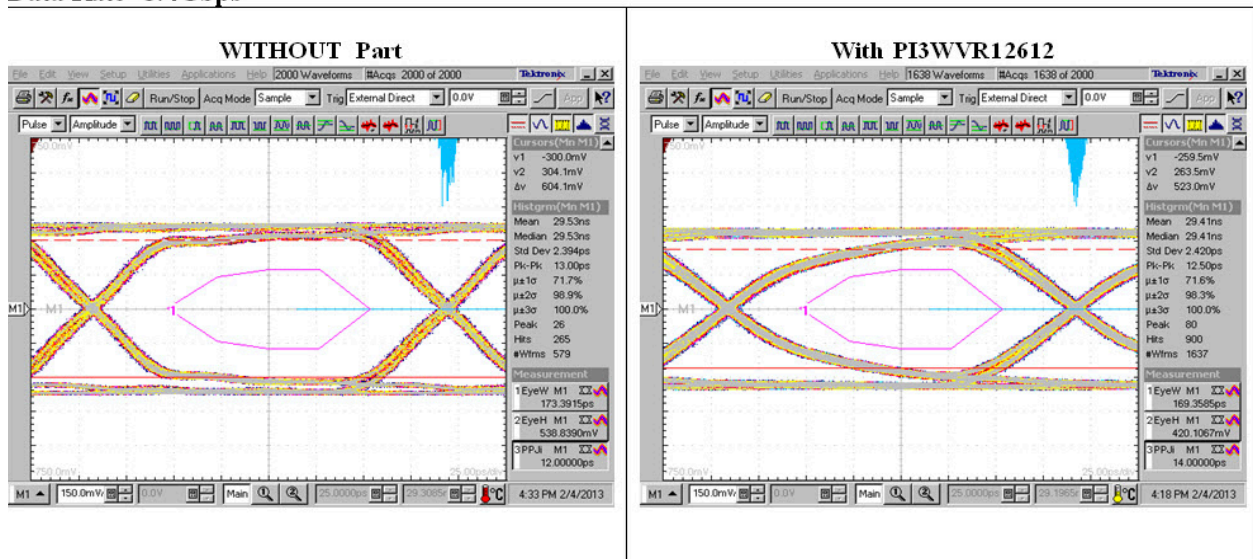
Data Rate 5.4Gbps

WITHOUT Part

File Edit View Setup Utilities Applications Help 2000 Waveforms #Acqs 2000 of 2000 Tektronix

Run/Stop Acq Mode Sample Trig External Direct 0.0V

Pulse Amplitude

750.0mV

Cursors(Mn M1)
v1 -300.0mV
v2 304.1mV
Δv 604.1mV

Histgrm(Mn M1)
Mean 29.53ns
Median 29.53ns
Std Dev 2.394ps
Pk-Pk 13.00ps
μ±1σ 71.7%
μ±2σ 98.9%
μ±3σ 100.0%
Peak 26
Hits 265
#Wfms 579

Measurement
1 EyeW M1 173.3915ps
2 EyeH M1 538.8390mV
3 PPJi M1 12.00000ps

M1

-750.0mV 25.00ps/div

M1 150.0mV 0.0V Main 25.0000ps 29.3085ns 4:33 PM 2/4/2013

With PI3WVR12612

File Edit View Setup Utilities Applications Help 1638 Waveforms #Acqs 1638 of 2000 Tektronix

Run/Stop Acq Mode Sample Trig External Direct 0.0V

Pulse Amplitude

750.0mV

Cursors(Mn M1)
v1 -259.5mV
v2 263.5mV
Δv 523.0mV

Histgrm(Mn M1)
Mean 29.41ns
Median 29.41ns
Std Dev 2.420ps
Pk-Pk 12.50ps
μ±1σ 71.6%
μ±2σ 98.3%
μ±3σ 100.0%
Peak 80
Hits 900
#Wfms 1637

Measurement
1 EyeW M1 169.3585ps
2 EyeH M1 420.1067mV
3 PPJi M1 14.00000ps

M1

-750.0mV 25.00ps/div

M1 150.0mV 0.0V Main 25.0000ps 29.1965ns 4:18 PM 2/4/2013